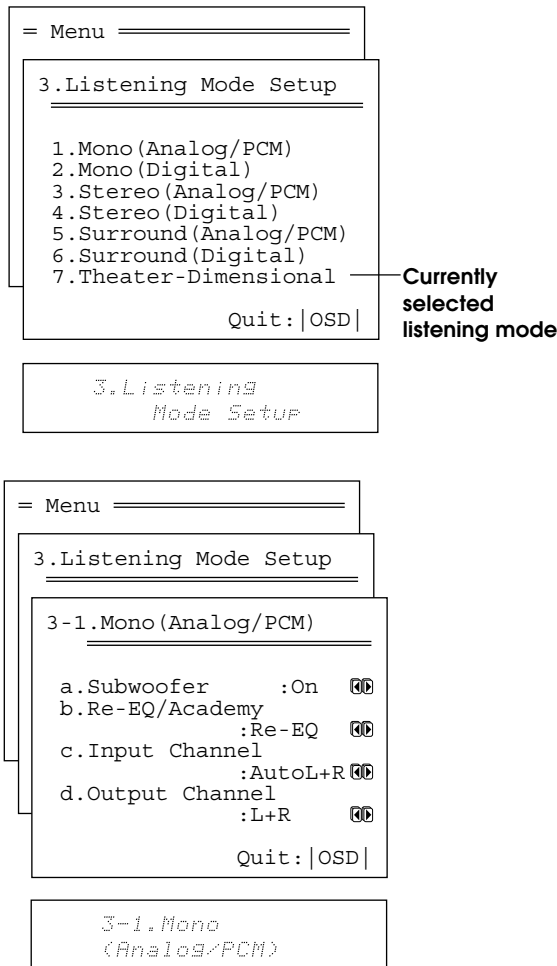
= Menu

3.Listening Mode Setup

1.Mono(Analog/PCM)
2.Mono(Digital)
3.Stereo(Analog/PCM)
4.Stereo(Digital)
5.Surround(Analog/PCM)
6.Surround(Digital)
7.Theater-Dimensional

Currently selected listening mode

Quit:|OSD|

3.Listening Mode Setup

= Menu

3.Listening Mode Setup

3-1.Mono(Analog/PCM)

a.Subwoofer :On
b.Re-EQ/Academy
:Re-EQ
c.Input Channel
:AutoL+R
d.Output Channel
:L+R

Quit:|OSD|

3-1.Mono (Analog/PCM)